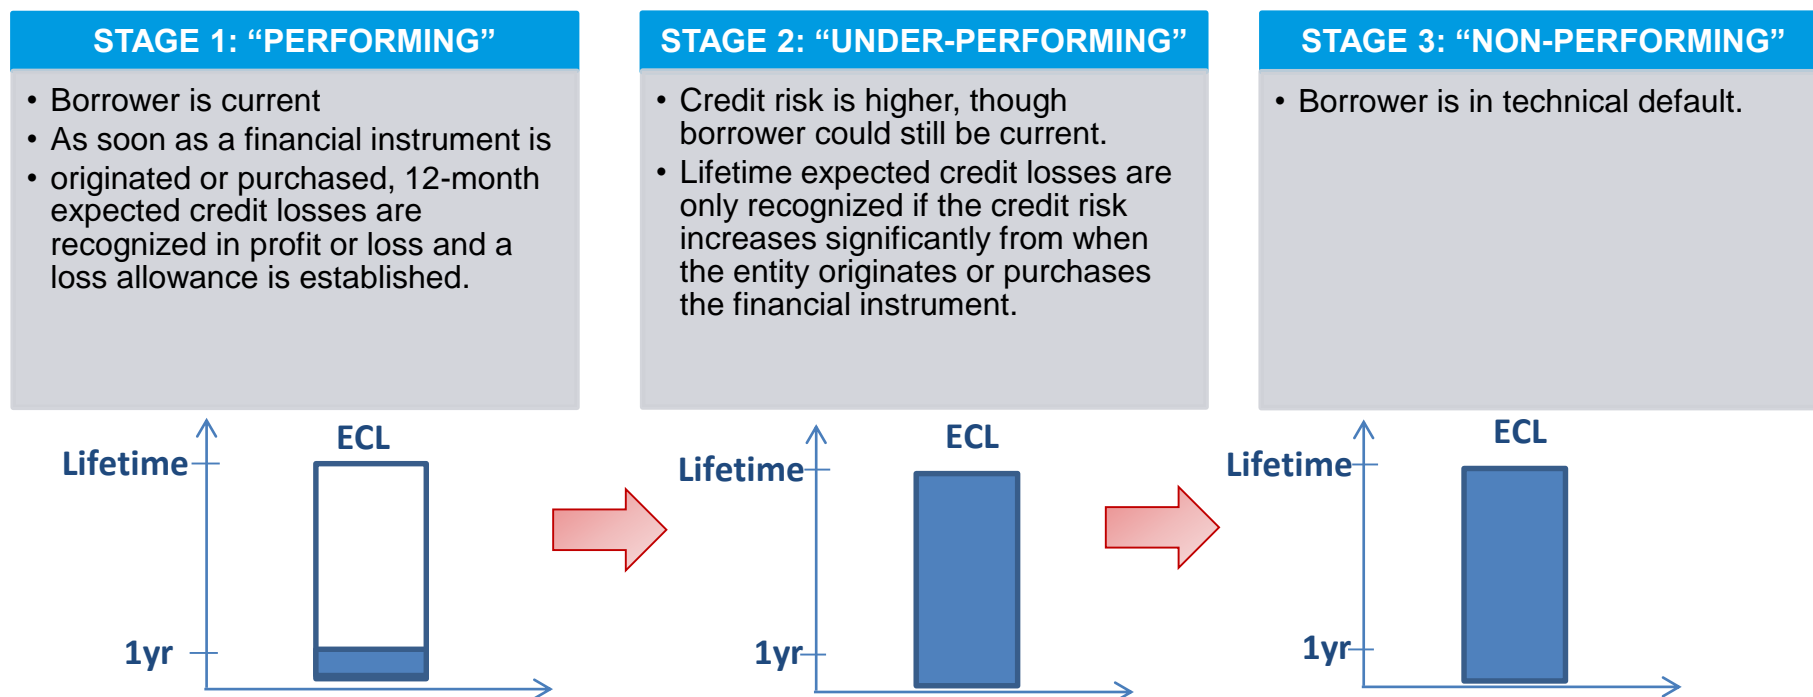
STAGE 1: “PERFORMING”

• Borrower is current
• As soon as a financial instrument is
• originated or purchased, 12-month expected credit losses are recognized in profit or loss and a loss allowance is established.

STAGE 2: “UNDER-PERFORMING”

• Credit risk is higher, though borrower could still be current.
• Lifetime expected credit losses are only recognized if the credit risk increases significantly from when the entity originates or purchases the financial instrument.

STAGE 3: “NON-PERFORMING”

• Borrower is in technical default.

ECL
Lifetime
1yr

ECL
Lifetime
1yr

ECL
Lifetime
1yr